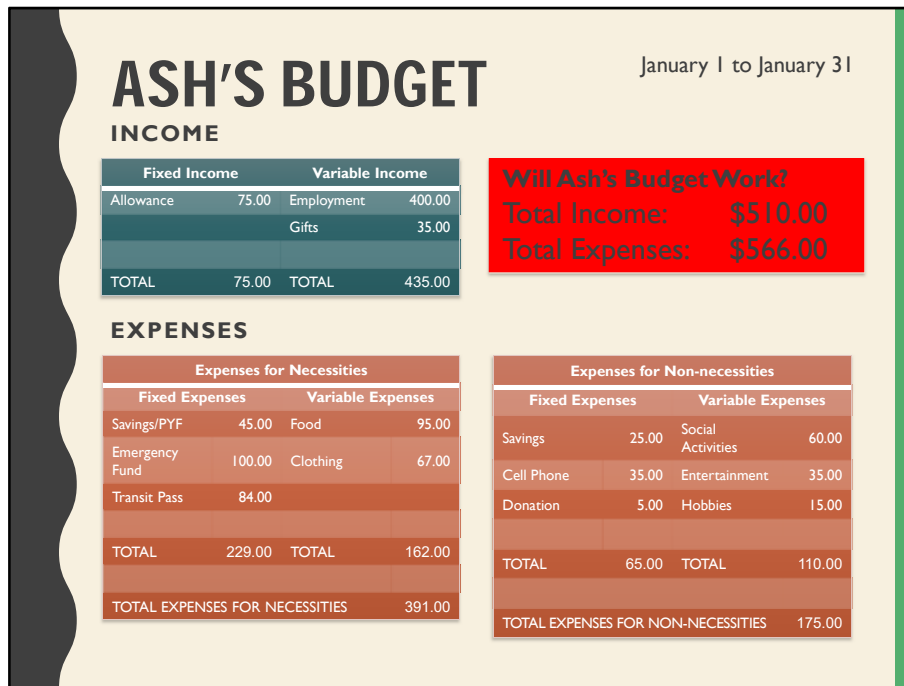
ASH'S BUDGET

January 1 to January 31

INCOME

| Fixed Income | | Variable Income | |
|---|---|---|---|
| Allowance | 75.00 | Employment | 400.00 |
| | | Gifts | 35.00 |
| | | | |
| TOTAL | 75.00 | TOTAL | 435.00 |

Will Ash's Budget Work?
Total Income: $510.00
Total Expenses: $566.00

EXPENSES

| Expenses for Necessities | | | |
|---|---|---|---|
| Fixed Expenses | | Variable Expenses | |
| Savings/PYF | 45.00 | Food | 95.00 |
| Emergency Fund | 100.00 | Clothing | 67.00 |
| Transit Pass | 84.00 | | |
| | | | |
| TOTAL | 229.00 | TOTAL | 162.00 |
| | | | |
| TOTAL EXPENSES FOR NECESSITIES | | | 391.00 |

| Expenses for Non-necessities | | | |
|---|---|---|---|
| Fixed Expenses | | Variable Expenses | |
| Savings | 25.00 | Social Activities | 60.00 |
| Cell Phone | 35.00 | Entertainment | 35.00 |
| Donation | 5.00 | Hobbies | 15.00 |
| | | | |
| TOTAL | 65.00 | TOTAL | 110.00 |
| | | | |
| TOTAL EXPENSES FOR NON-NECESSITIES | | | 175.00 |